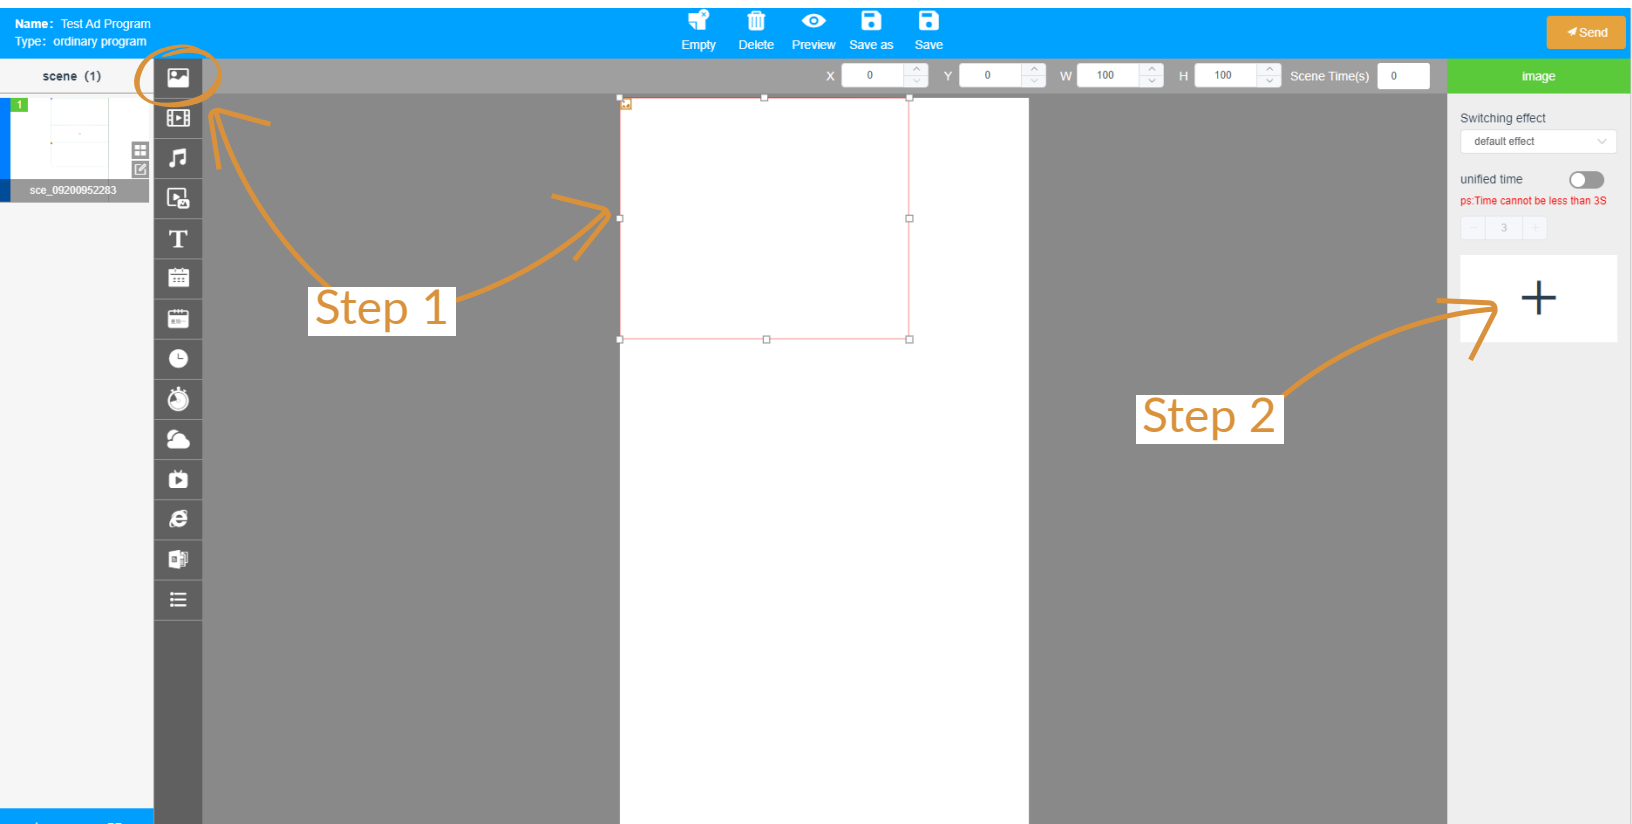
Name: Test Ad Program
Type: ordinary program

Empty Delete Preview Save as Save

Send

scene (1)

1

sce_09200952283

X 0 Y 0 W 100 H 100 Scene Time(s) 0

image

Switching effect

default effect

unified time

ps:Time cannot be less than 3S

3

+

Step 1

Step 2